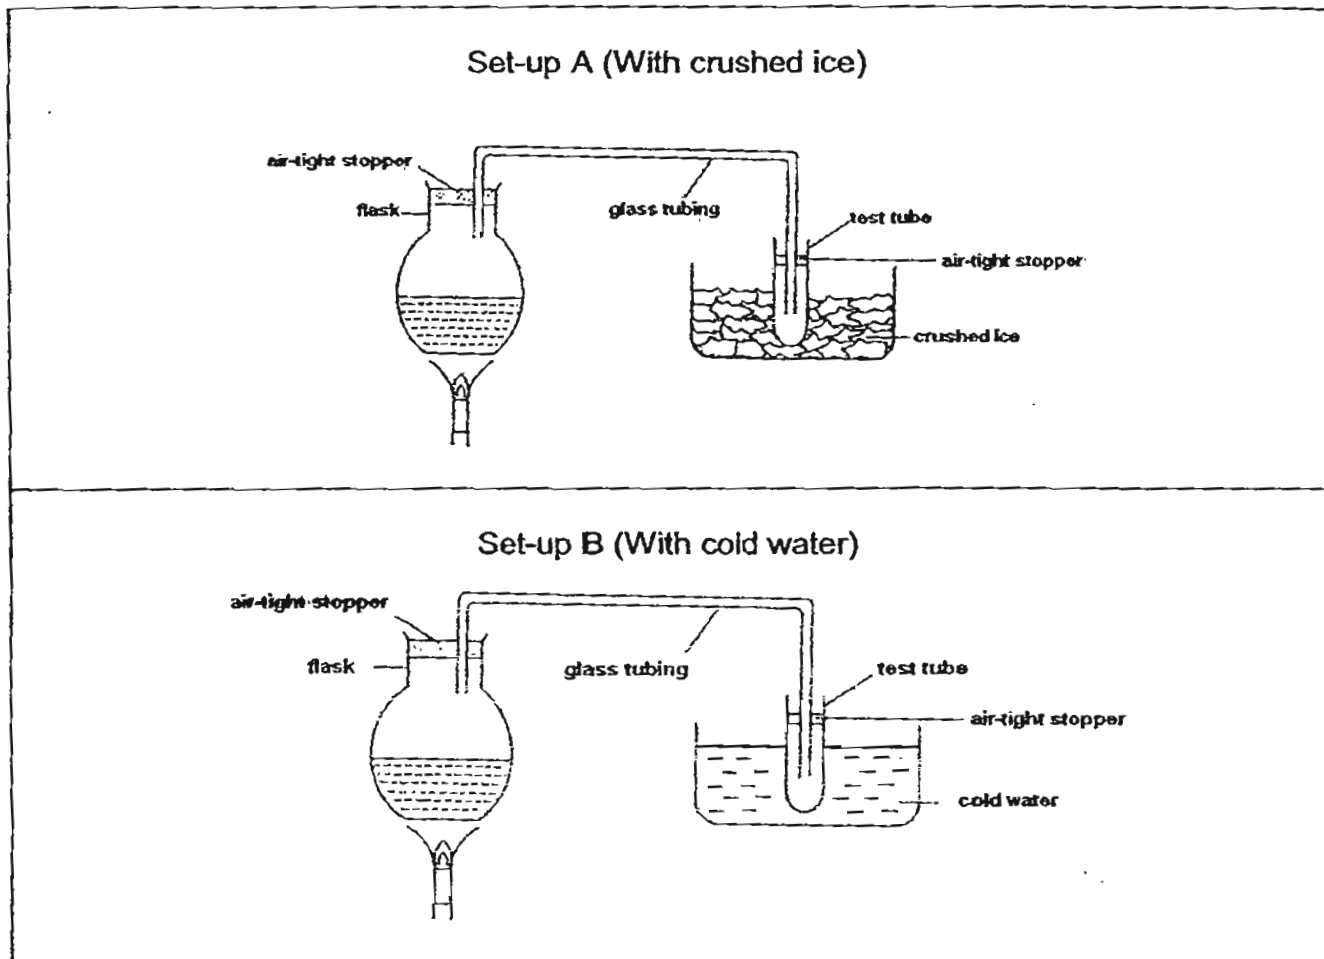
Set-up A (With crushed ice)

air-tight stopper
flask
glass tubing
test tube
air-tight stopper
crushed ice

Set-up B (With cold water)

air-tight stopper
flask
glass tubing
test tube
air-tight stopper
cold water